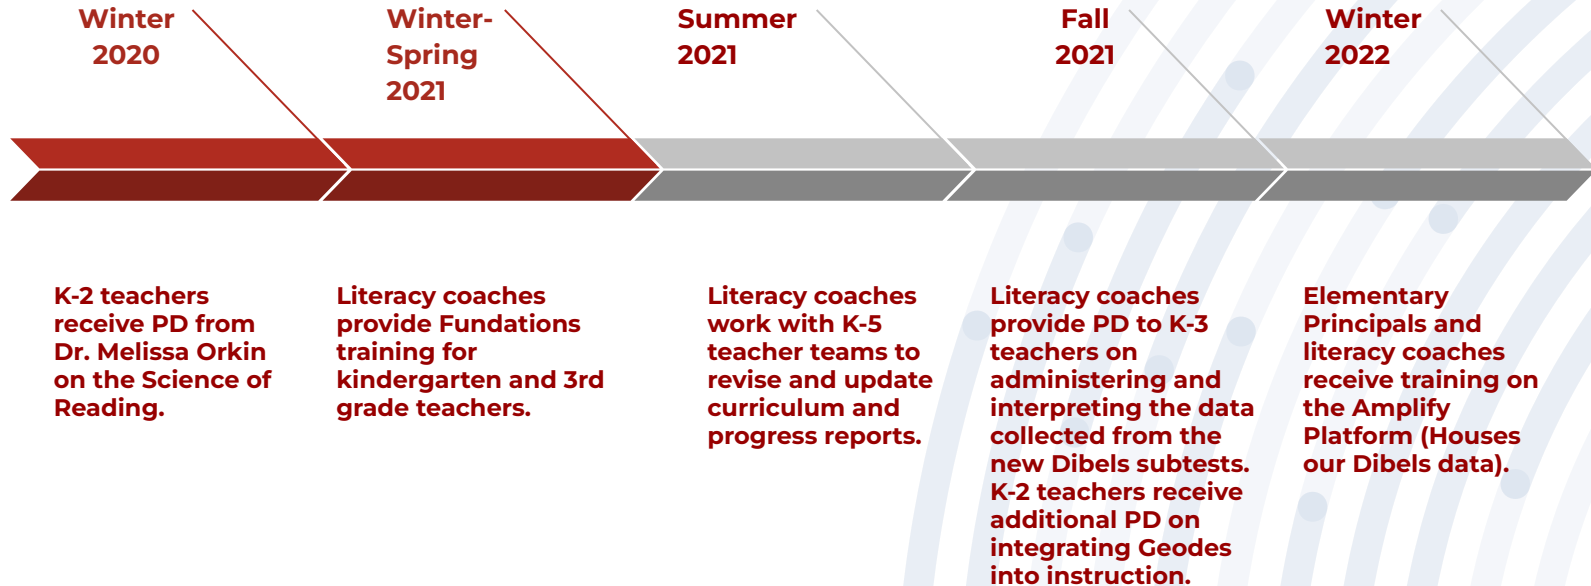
Winter 2020

Winter-Spring 2021

Summer 2021

Fall 2021

Winter 2022

K-2 teachers receive PD from Dr. Melissa Orkin on the Science of Reading.

Literacy coaches provide Fundations training for kindergarten and 3rd grade teachers.

Literacy coaches work with K-5 teacher teams to revise and update curriculum and progress reports.

Literacy coaches provide PD to K-3 teachers on administering and interpreting the data collected from the new Dibels subtests. K-2 teachers receive additional PD on integrating Geodes into instruction.

Elementary Principals and literacy coaches receive training on the Amplify Platform (Houses our Dibels data).